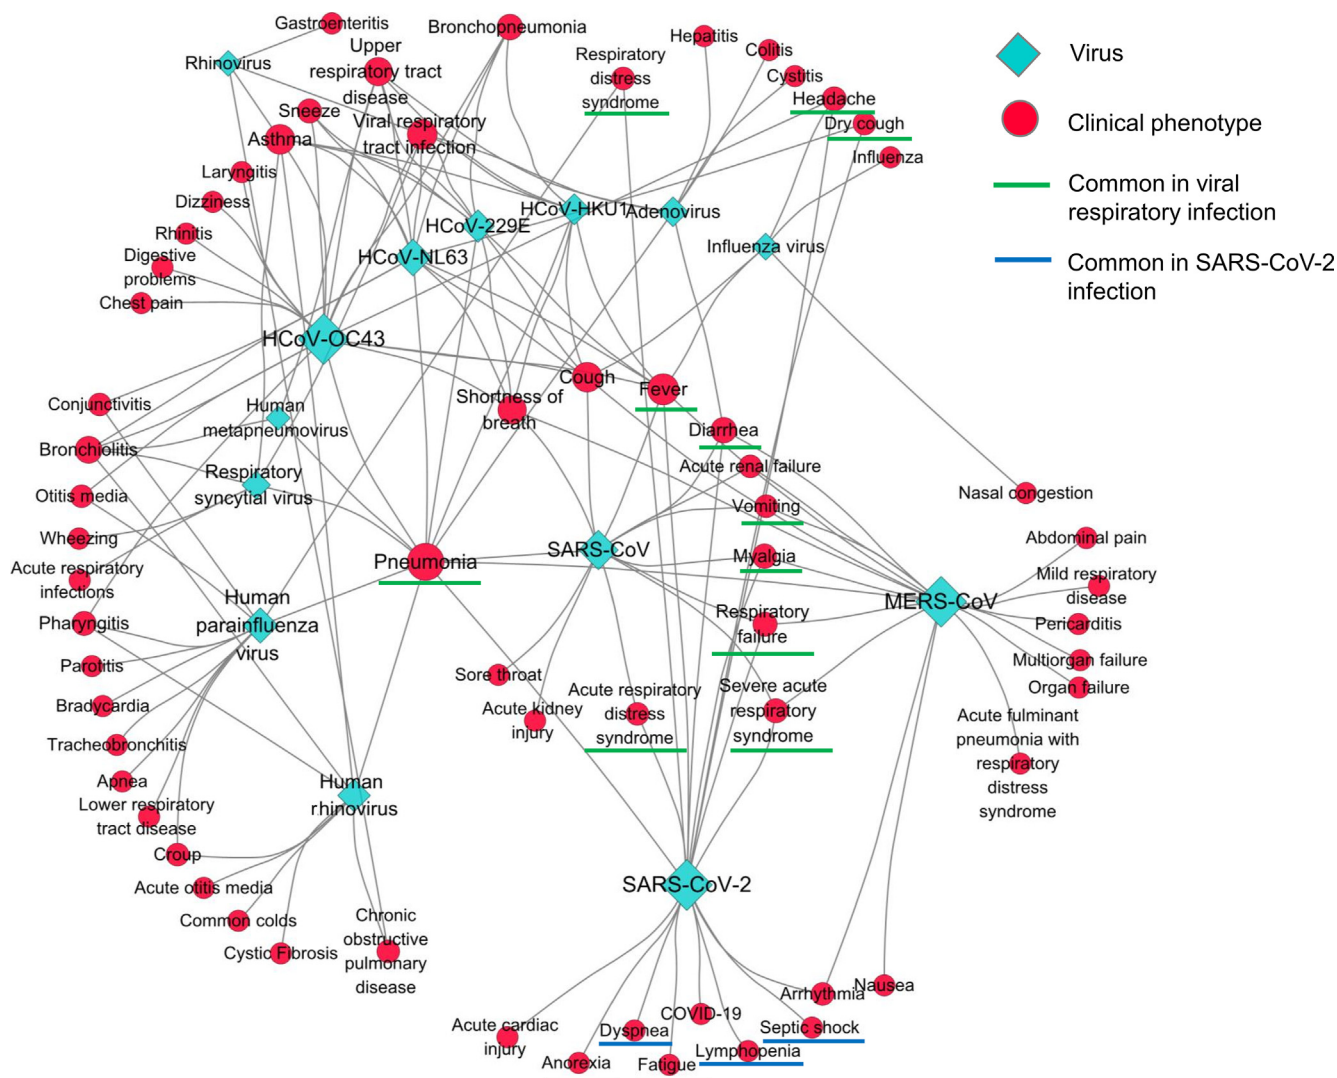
Virus
Clinical phenotype
Common in viral respiratory infection
Common in SARS-CoV-2 infection

Gastroenteritis
Bronchopneumonia
Hepatitis
Colitis
Cystitis
Headache
Dry cough
Influenza
Respiratory distress syndrome
Rhinovirus
Upper respiratory tract disease
Sneeze
Viral respiratory tract infection
Asthma
Laryngitis
Dizziness
Rhinitis
Digestive problems
Chest pain
HCoV-HKU1
Adenovirus
HCoV-229E
HCoV-NL63
Influenza virus
HCoV-OC43
Cough
Fever
Shortness of breath
Diarrhea
Acute renal failure
Nasal congestion
Conjunctivitis
Human metapneumovirus
Bronchiolitis
Respiratory syncytial virus
Otitis media
Wheezing
Acute respiratory infections
Vomiting
Abdominal pain
Pneumonia
SARS-CoV
Myalgia
Mild respiratory disease
MERS-CoV
Human parainfluenza virus
Pharyngitis
Respiratory failure
Pericarditis
Parotitis
Multiorgan failure
Organ failure
Sore throat
Acute respiratory distress syndrome
Severe acute respiratory syndrome
Acute kidney injury
Bradycardia
Acute fulminant pneumonia with respiratory distress syndrome
Tracheobronchitis
Apnea
Human rhinovirus
Lower respiratory tract disease
Croup
SARS-CoV-2
Acute otitis media
Common colds
Chronic obstructive pulmonary disease
Cystic Fibrosis
Nausea
Arrhythmia
COVID-19
Septic shock
Acute cardiac injury
Dysphea
Lymphopenia
Anorexia
Fatigue